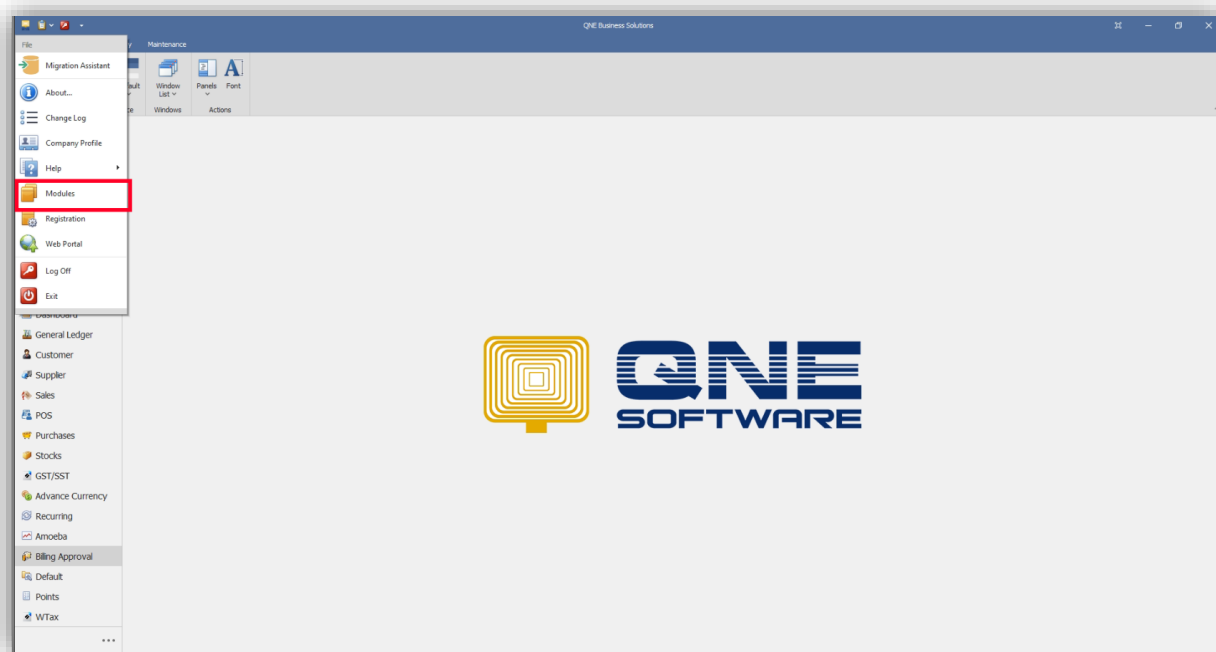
QNE Business Solutions

File

y Maintenance

Migration Assistant
About...
Change Log
Company Profile
Help
Modules
Registration
Web Portal
Log Off
Exit

ault
te
Window List
Windows
Panels
Font
Actions

Dashboard
General Ledger
Customer
Supplier
Sales
POS
Purchases
Stocks
GST/SST
Advance Currency
Recurring
Amoeba
Billing Approval
Default
Points
WTax
...

QNE
SOFTWARE